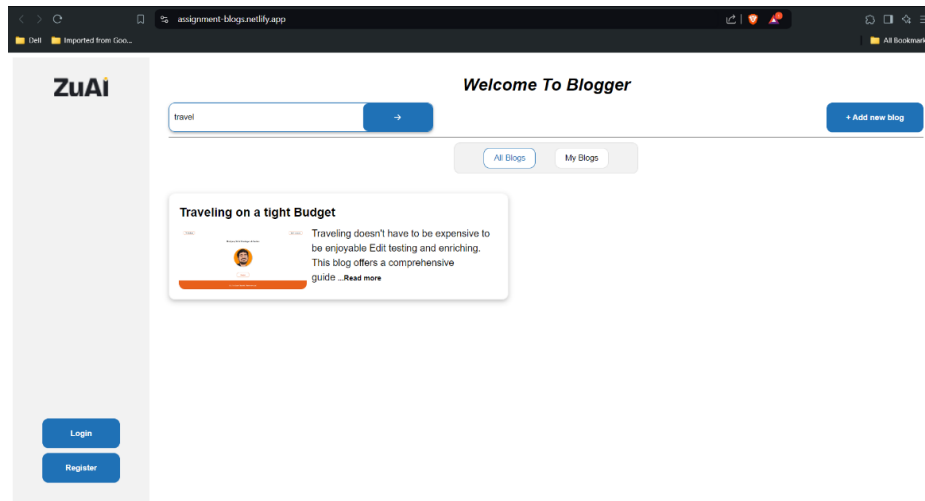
assignment-blogs.netlify.app

Dell Imported from Goo...

All Bookmarks

ZuAI

Welcome To Blogger

travel

→

+ Add new blog

All Blogs

My Blogs

Traveling on a tight Budget

Traveling doesn't have to be expensive to be enjoyable Edit testing and enriching. This blog offers a comprehensive guide ...Read more

Login

Register